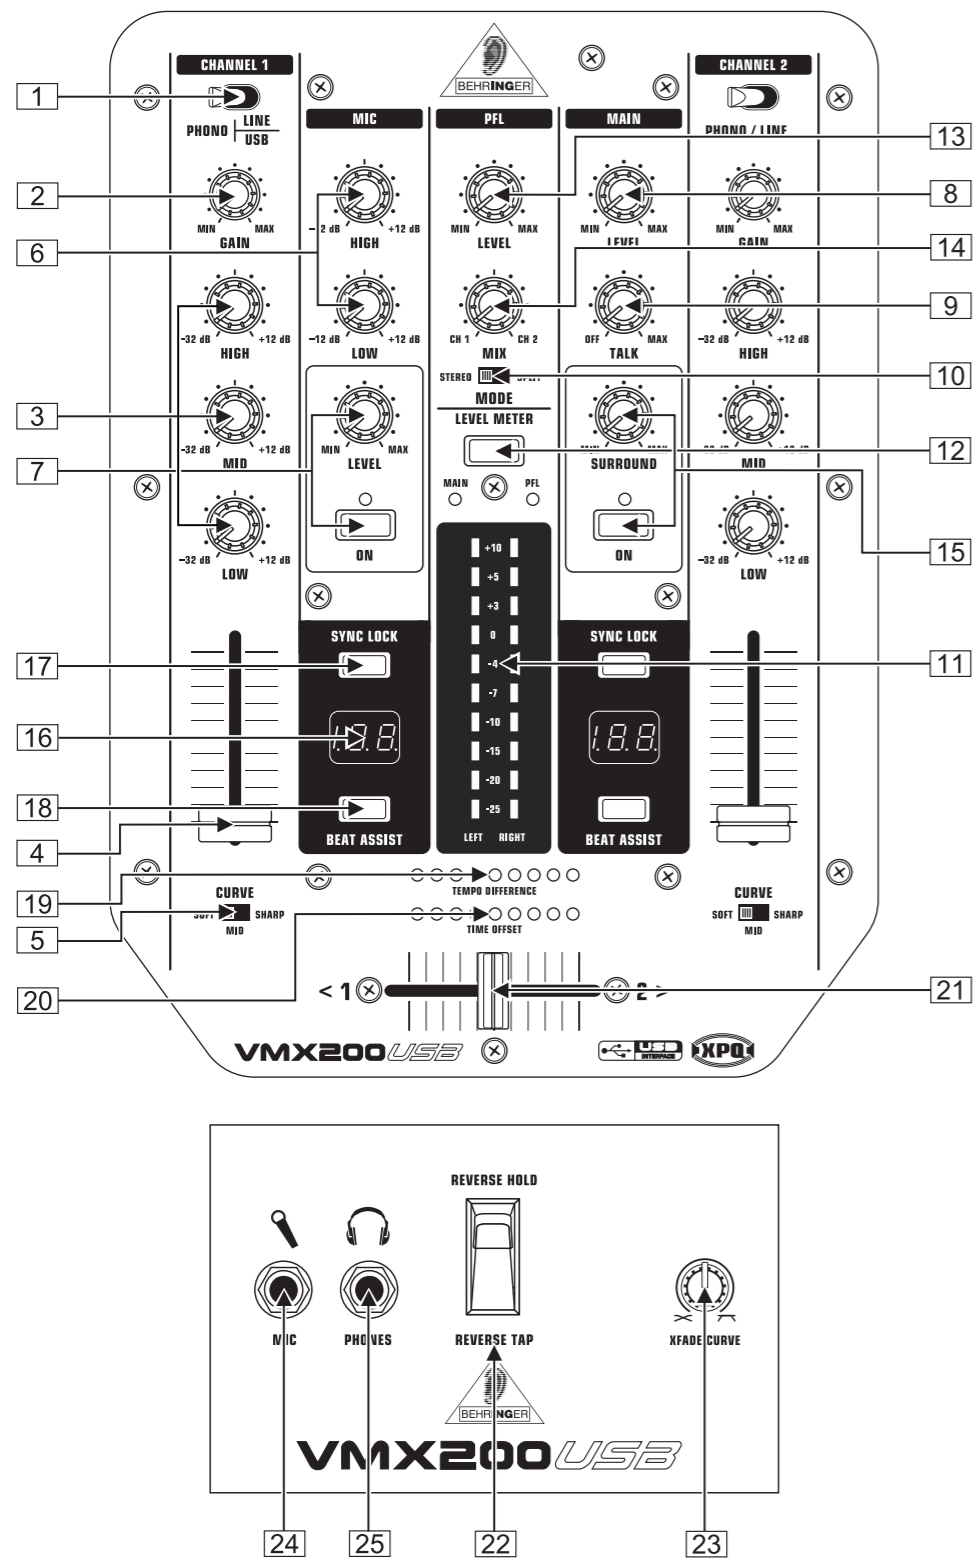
CHANNEL 1
PHONO LINE USB
MIN MAX GAIN
-32 dB HIGH +12 dB
-32 dB MID +12 dB
-32 dB LOW +12 dB

MIC
-12 dB HIGH +12 dB
-12 dB LOW +12 dB
MIN LEVEL MAX
ON

BEHRINGER

PFL
MIN LEVEL MAX
CH 1 MIX CH 2
STEREO SPLIT
MODE
LEVEL METER
MAIN PFL
+10
+5
+3
0
-4
-7
-10
-15
-20
-25
LEFT RIGHT

MAIN
MIN LEVEL MAX
OFF TALK MAX
MIN SURROUND MAX
ON

CHANNEL 2
PHONO / LINE
MIN GAIN MAX
-32 dB HIGH +12 dB
-32 dB MID +12 dB
-32 dB LOW +12 dB

SYNC LOCK
1.8.8.
BEAT ASSIST

SYNC LOCK
1.8.8.
BEAT ASSIST

TEMPO DIFFERENCE
TIME OFFSET

CURVE
SOFT SHARP
MID

CURVE
SOFT SHARP
MID

< 1 2 >

VMX200USB
USB INTERFACE XPQ

1
2
3
4
5
6
7
8
9
10
11
12
13
14
15
16
17
18
19
20
21

REVERSE HOLD
REVERSE TAP
MIC
PHONES
XFADE CURVE
BEHRINGER
VMX200USB

24
25
22
23